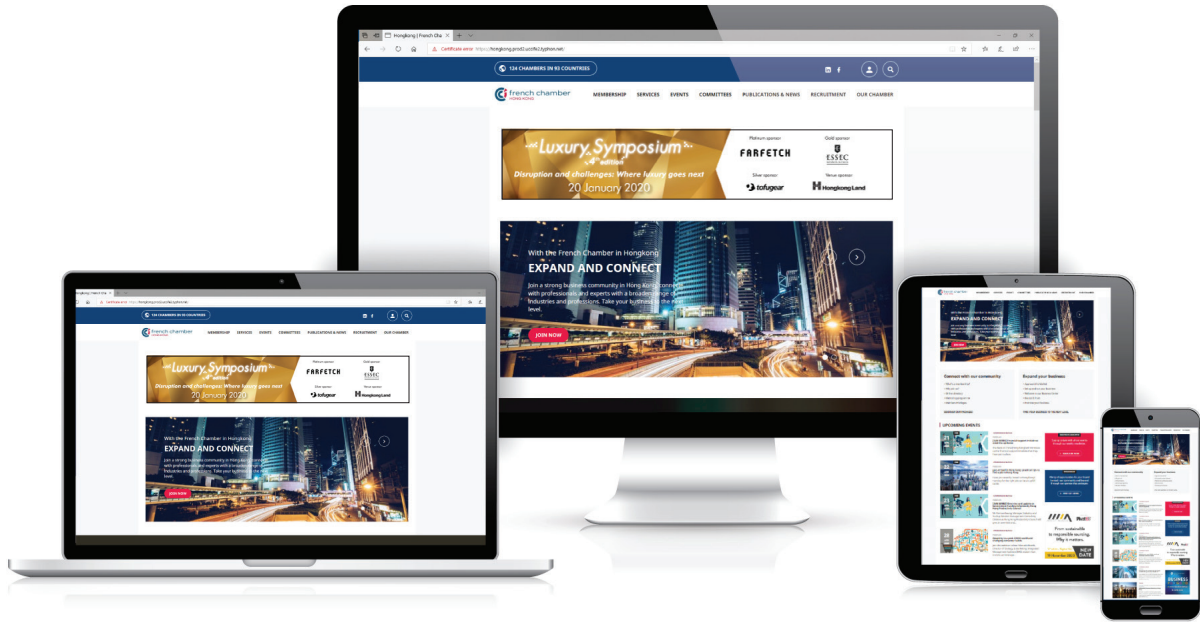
Hongkong | French Cha

Certificate error https://hongkong.prod1.sctfr.typhon.net/

124 CHAMBERS IN 93 COUNTRIES

french chamber
HONG KONG

MEMBERSHIP SERVICES EVENTS COMMITTEES PUBLICATIONS & NEWS RECRUITMENT OUR CHAMBER

Luxury Symposium
4th edition
Disruption and challenges: Where luxury goes next
20 January 2020

Platinum sponsor
FARFETCH
Gold sponsor
ESSEC
Silver sponsor
tofugear
Venue sponsor
HongkongLand

With the French Chamber in Hongkong
EXPAND AND CONNECT
Join a strong business community in Hong Kong connecting with professionals and experts with a broad range of industries and professions. Take your business to the next level.

JOIN NOW

Connect with our community
Expand your business
UPCOMING EVENTS
NEW DATE
BUSINESS